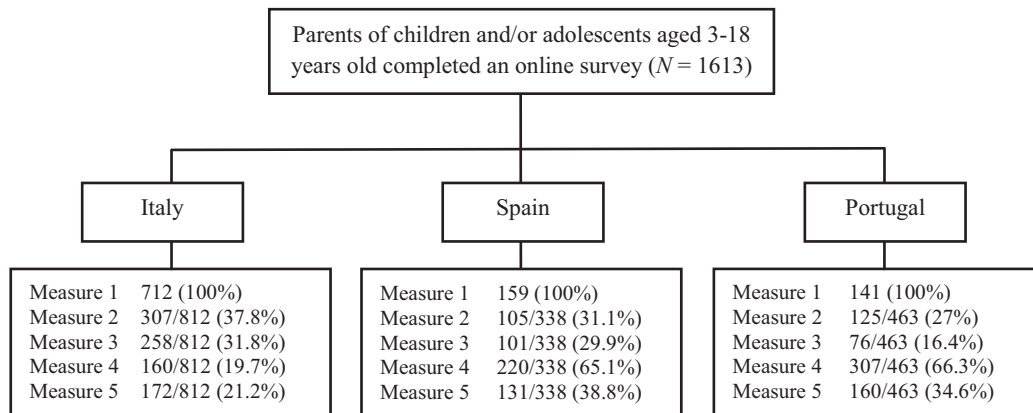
Parents of children and/or adolescents aged 3-18 years old completed an online survey ($N = 1613$)

Italy

Spain

Portugal

Measure 1 712 (100%)
Measure 2 307/812 (37.8%)
Measure 3 258/812 (31.8%)
Measure 4 160/812 (19.7%)
Measure 5 172/812 (21.2%)

Measure 1 159 (100%)
Measure 2 105/338 (31.1%)
Measure 3 101/338 (29.9%)
Measure 4 220/338 (65.1%)
Measure 5 131/338 (38.8%)

Measure 1 141 (100%)
Measure 2 125/463 (27%)
Measure 3 76/463 (16.4%)
Measure 4 307/463 (66.3%)
Measure 5 160/463 (34.6%)